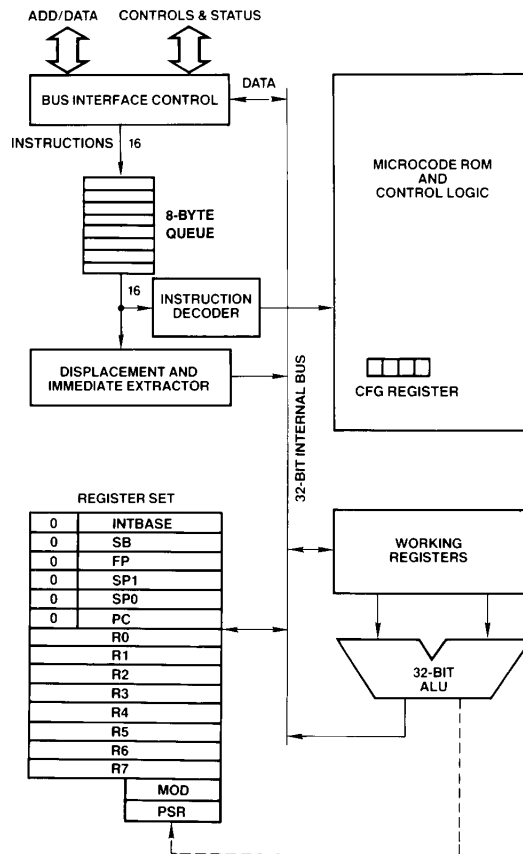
ADD/DATA CONTROLS & STATUS

BUS INTERFACE CONTROL

DATA

INSTRUCTIONS 16

8-BYTE QUEUE

16

INSTRUCTION DECODER

DISPLACEMENT AND IMMEDIATE EXTRACTOR

MICROCODE ROM AND CONTROL LOGIC

CFG REGISTER

32-BIT INTERNAL BUS

REGISTER SET

| | |
|---|---|
| 0 | INTBASE |
| 0 | SB |
| 0 | FP |
| 0 | SP1 |
| 0 | SP0 |
| 0 | PC |
| | R0 |
| | R1 |
| | R2 |
| | R3 |
| | R4 |
| | R5 |
| | R6 |
| | R7 |

MOD

PSR

WORKING REGISTERS

32-BIT ALU